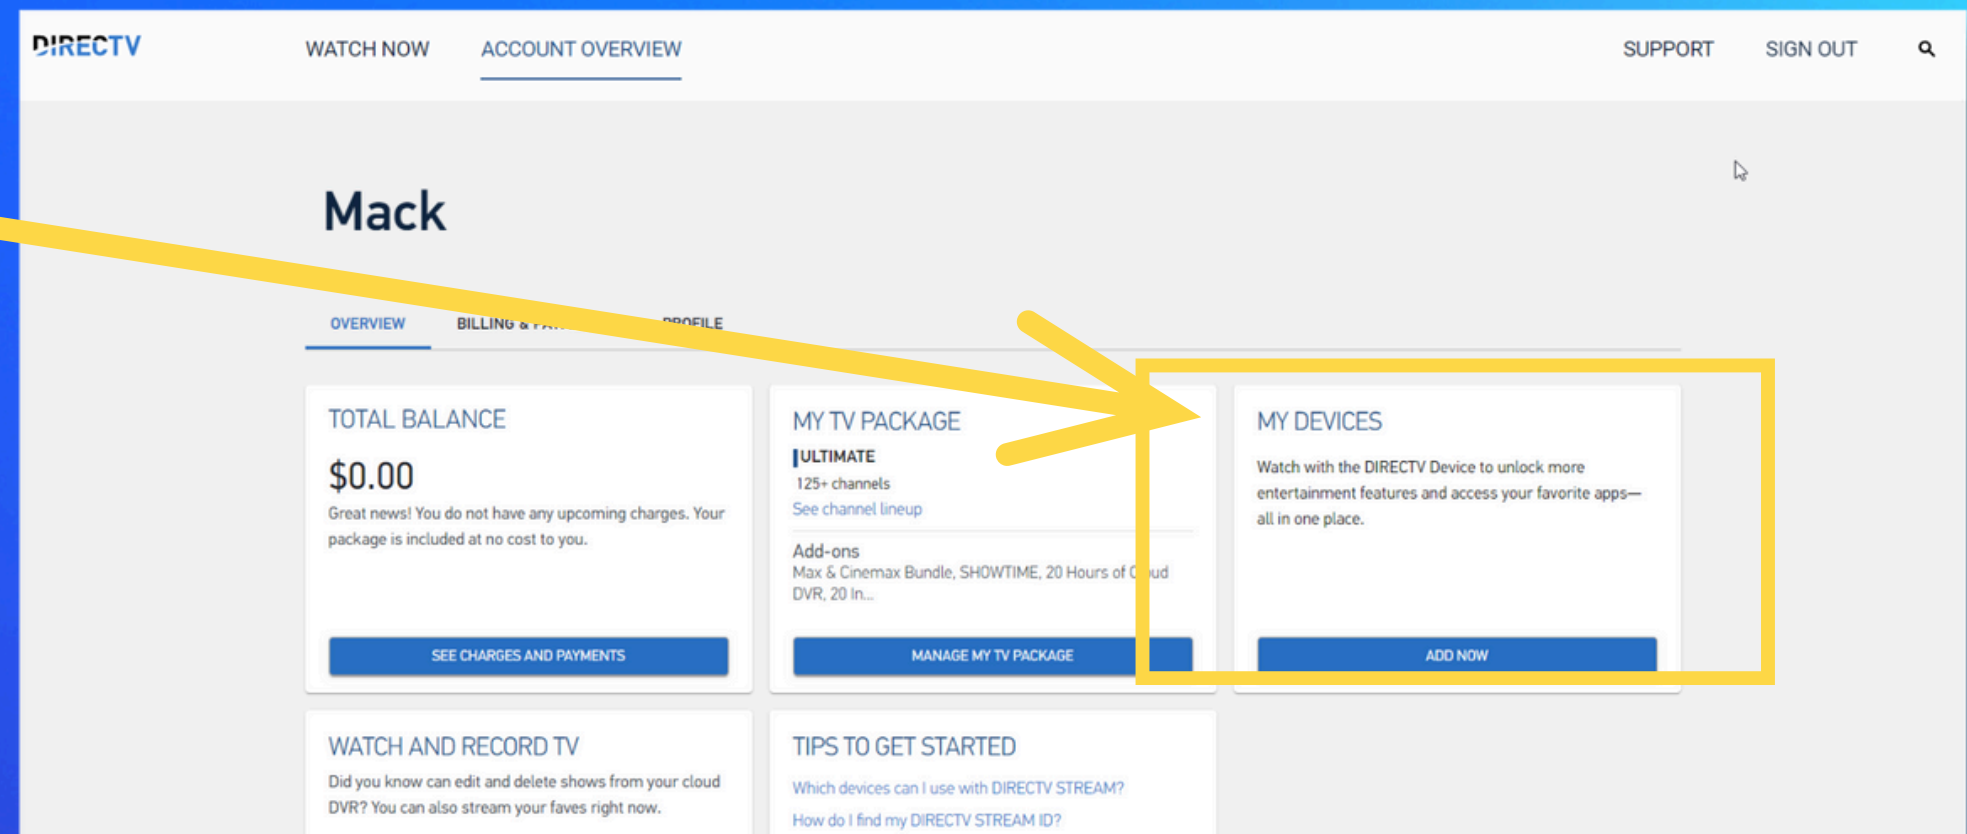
DIRECTV

WATCH NOW ACCOUNT OVERVIEW SUPPORT SIGN OUT

Mack

OVERVIEW BILLING & PA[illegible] PROFILE

TOTAL BALANCE

$0.00

Great news! You do not have any upcoming charges. Your package is included at no cost to you.

SEE CHARGES AND PAYMENTS

MY TV PACKAGE

ULTIMATE

125+ channels

See channel lineup

Add-ons

Max & Cinemax Bundle, SHOWTIME, 20 Hours of C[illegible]ud DVR, 20 In...

MANAGE MY TV PACKAGE

MY DEVICES

Watch with the DIRECTV Device to unlock more entertainment features and access your favorite apps—all in one place.

ADD NOW

WATCH AND RECORD TV

Did you know can edit and delete shows from your cloud DVR? You can also stream your faves right now.

TIPS TO GET STARTED

Which devices can I use with DIRECTV STREAM?

How do I find my DIRECTV STREAM ID?